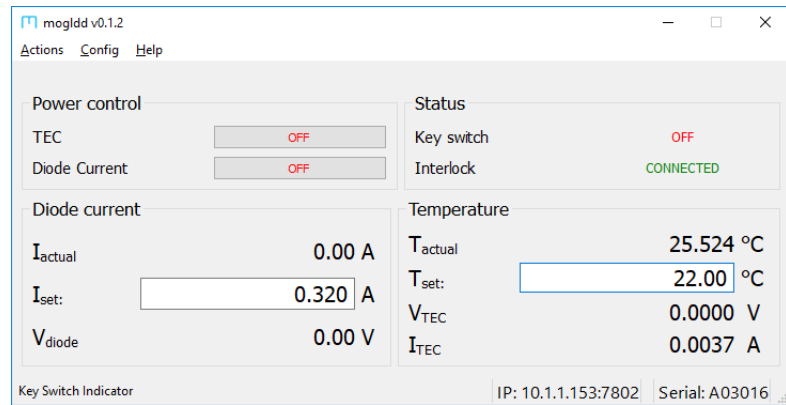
mogldd v0.1.2

Actions Config Help

Power control

TEC OFF

Diode Current OFF

Status

Key switch OFF

Interlock CONNECTED

Diode current

$I_{actual}$ 0.00 A

$I_{set:}$ 0.320 A

$V_{diode}$ 0.00 V

Temperature

$T_{actual}$ 25.524 °C

$T_{set:}$ 22.00 °C

$V_{TEC}$ 0.0000 V

$I_{TEC}$ 0.0037 A

Key Switch Indicator

IP: 10.1.1.153:7802

Serial: A03016